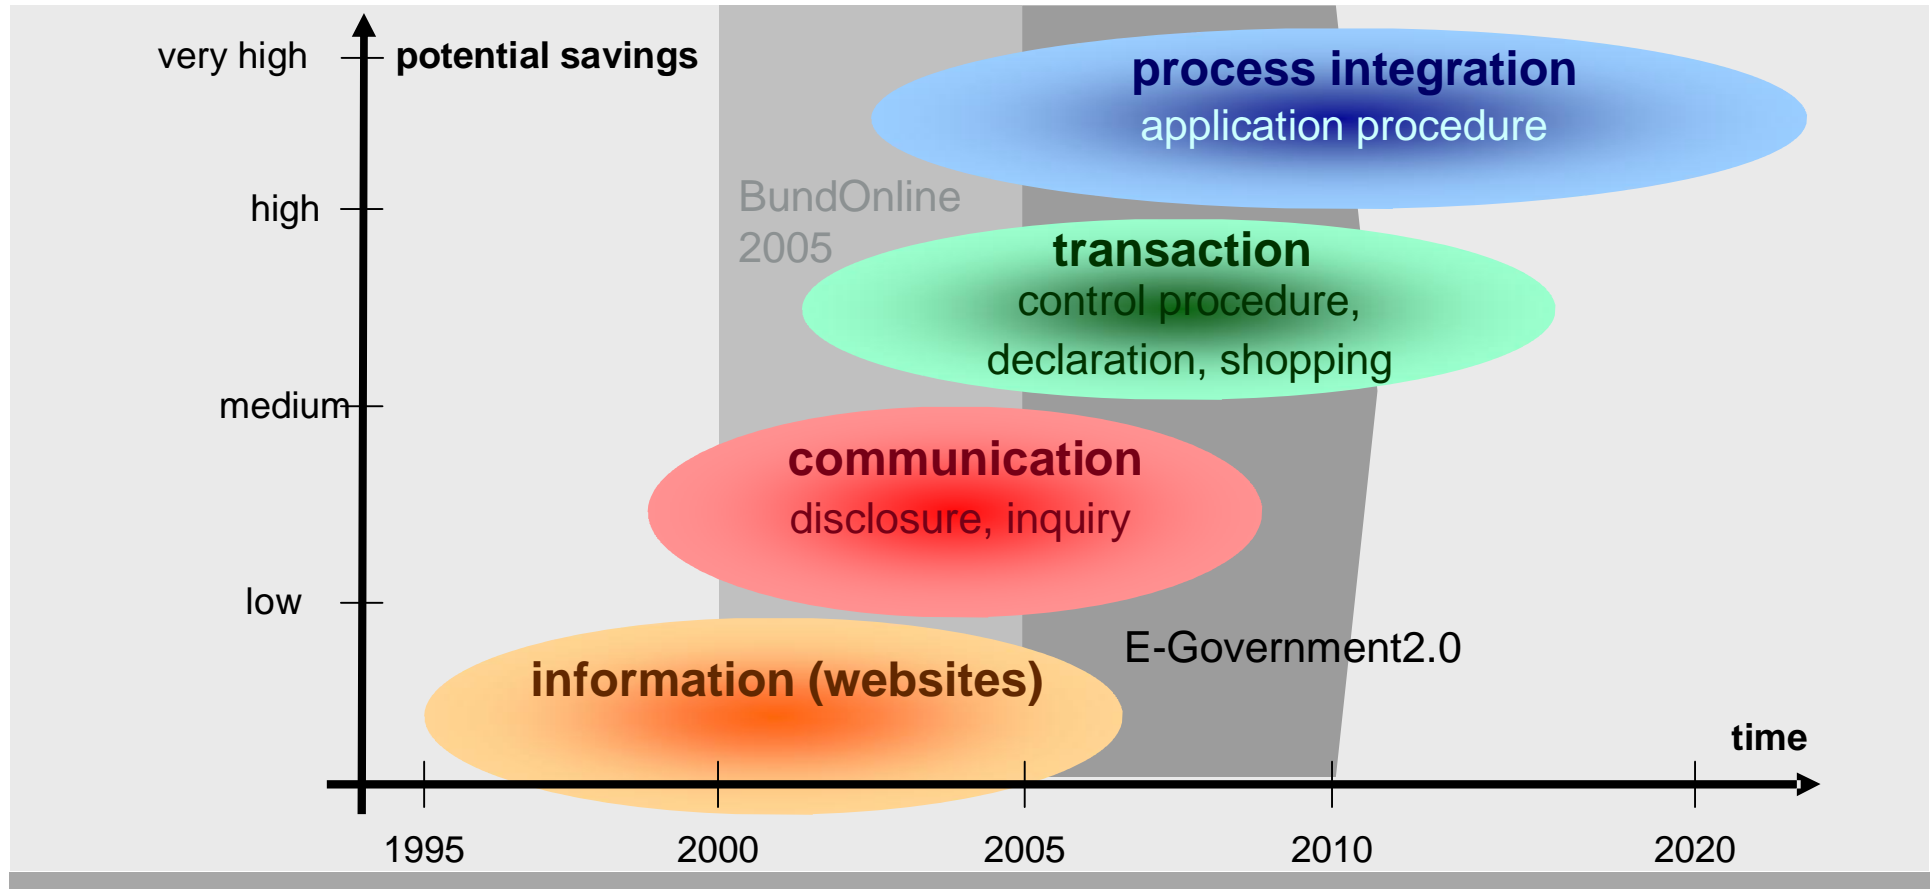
very high
potential savings
high
medium
low
BundOnline 2005
process integration
application procedure
transaction
control procedure, declaration, shopping
communication
disclosure, inquiry
information (websites)
E-Government2.0
time
1995
2000
2005
2010
2020